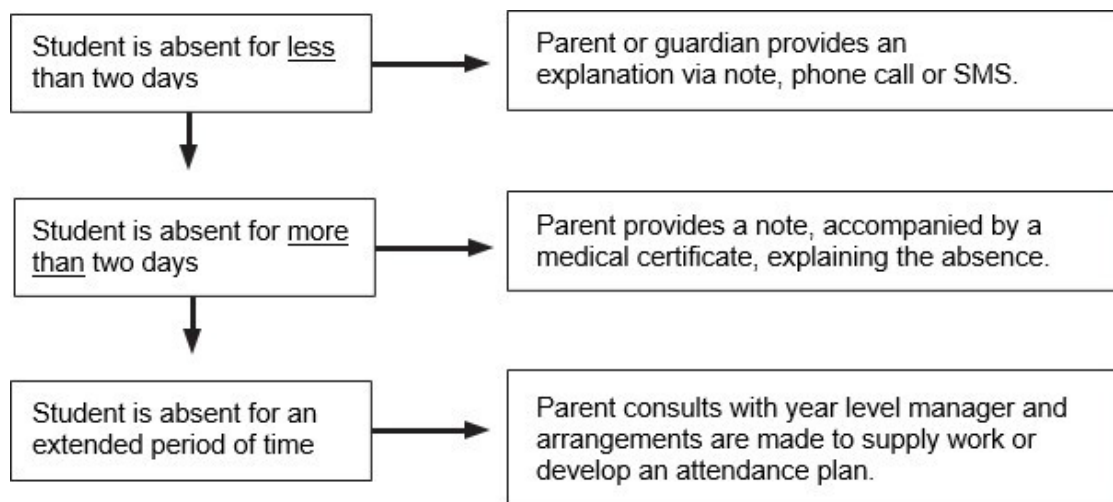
Student is absent for less than two days

Parent or guardian provides an explanation via note, phone call or SMS.

Student is absent for more than two days

Parent provides a note, accompanied by a medical certificate, explaining the absence.

Student is absent for an extended period of time

Parent consults with year level manager and arrangements are made to supply work or develop an attendance plan.